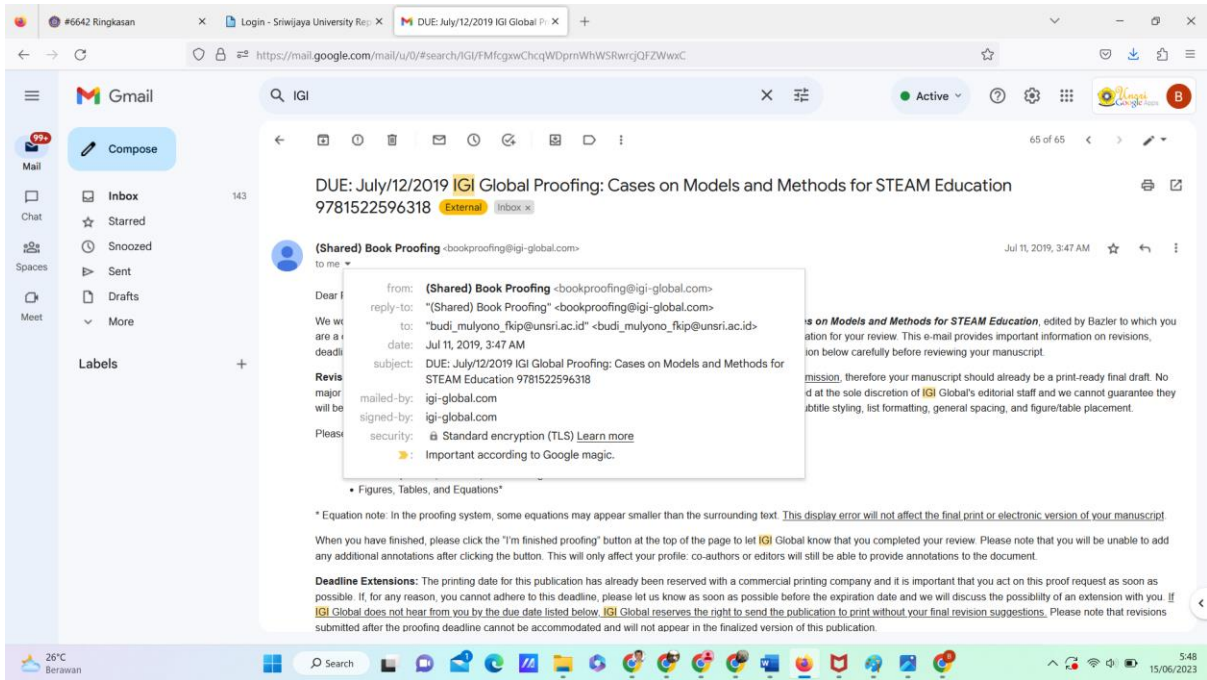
#6642 Ringkasan × Login - Sriwijaya University Rep × DUE: July/12/2019 IGI Global Pr × +

https://mail.google.com/mail/u/0/#search/IGI/FMfcgxwChcqWDprnWhWSRwrcjQFZWwxC

Gmail

IGI

Active

B

99+ Mail

Chat

Spaces

Meet

Compose

Inbox 143
Starred
Snoozed
Sent
Drafts
More

Labels +

65 of 65

DUE: July/12/2019 IGI Global Proofing: Cases on Models and Methods for STEAM Education 9781522596318 External Inbox ×

(Shared) Book Proofing <bookproofing@igi-global.com>
to me

Jul 11, 2019, 3:47 AM

from: (Shared) Book Proofing <bookproofing@igi-global.com>
reply-to: "(Shared) Book Proofing" <bookproofing@igi-global.com>
to: "budi_mulyono_fkip@unsri.ac.id" <budi_mulyono_fkip@unsri.ac.id>
date: Jul 11, 2019, 3:47 AM
subject: DUE: July/12/2019 IGI Global Proofing: Cases on Models and Methods for STEAM Education 9781522596318
mailed-by: igi-global.com
signed-by: igi-global.com
security: Standard encryption (TLS) Learn more
: Important according to Google magic.

Dear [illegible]

We w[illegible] es on Models and Methods for STEAM Education, edited by Bazler to which you are a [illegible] ation for your review. This e-mail provides important information on revisions, deadl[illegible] ion below carefully before reviewing your manuscript.

Revis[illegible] mission, therefore your manuscript should already be a print-ready final draft. No major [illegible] d at the sole discretion of IGI Global's editorial staff and we cannot guarantee they will be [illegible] ubtitle styling, list formatting, general spacing, and figure/table placement.

Pleas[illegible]

• Figures, Tables, and Equations*

* Equation note: In the proofing system, some equations may appear smaller than the surrounding text. This display error will not affect the final print or electronic version of your manuscript.

When you have finished, please click the "I'm finished proofing" button at the top of the page to let IGI Global know that you completed your review. Please note that you will be unable to add any additional annotations after clicking the button. This will only affect your profile: co-authors or editors will still be able to provide annotations to the document.

Deadline Extensions: The printing date for this publication has already been reserved with a commercial printing company and it is important that you act on this proof request as soon as possible. If, for any reason, you cannot adhere to this deadline, please let us know as soon as possible before the expiration date and we will discuss the possibility of an extension with you. If IGI Global does not hear from you by the due date listed below, IGI Global reserves the right to send the publication to print without your final revision suggestions. Please note that revisions submitted after the proofing deadline cannot be accommodated and will not appear in the finalized version of this publication.

26°C Berawan

Search

5:48 15/06/2023